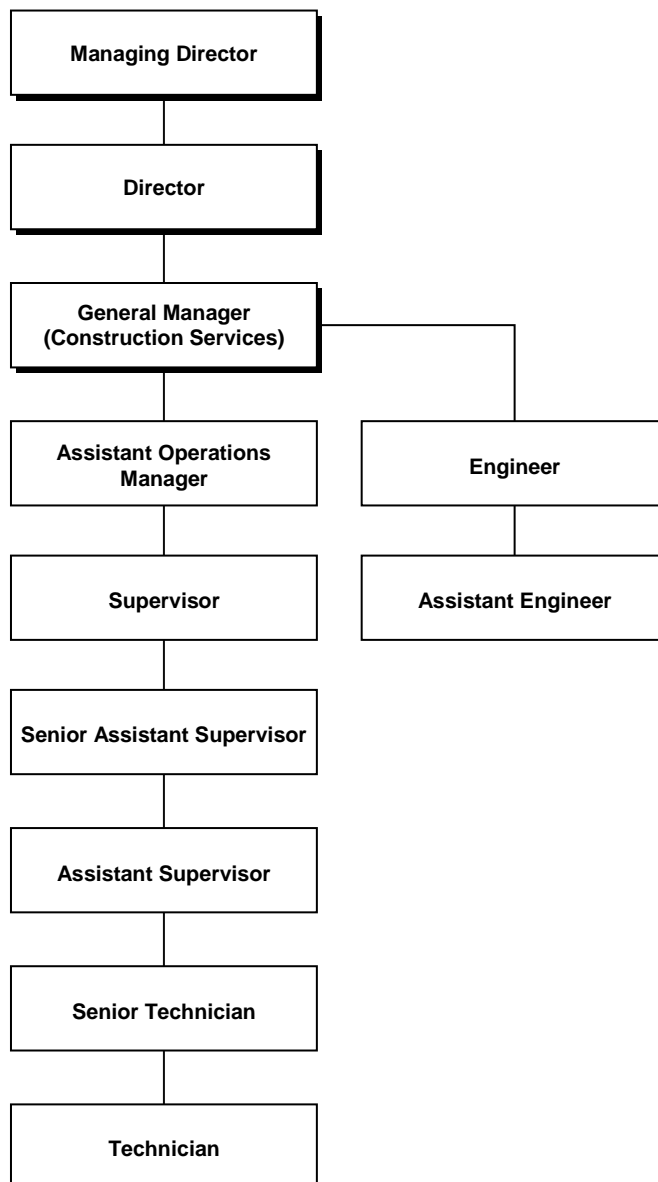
Managing Director

Director

General Manager (Construction Services)

Assistant Operations Manager

Engineer

Supervisor

Assistant Engineer

Senior Assistant Supervisor

Assistant Supervisor

Senior Technician

Technician